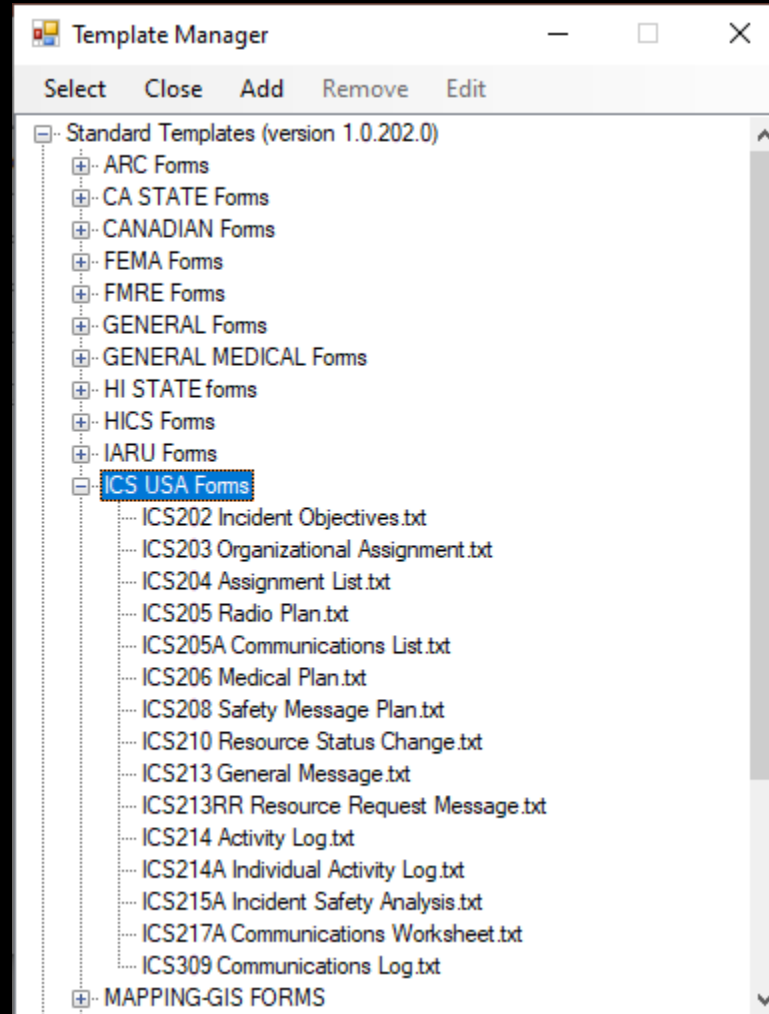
Template Manager

Select Close Add Remove Edit

Standard Templates (version 1.0.202.0)
ARC Forms
CA STATE Forms
CANADIAN Forms
FEMA Forms
FMRE Forms
GENERAL Forms
GENERAL MEDICAL Forms
HI STATE forms
HICS Forms
IARU Forms
ICS USA Forms
ICS202 Incident Objectives.txt
ICS203 Organizational Assignment.txt
ICS204 Assignment List.txt
ICS205 Radio Plan.txt
ICS205A Communications List.txt
ICS206 Medical Plan.txt
ICS208 Safety Message Plan.txt
ICS210 Resource Status Change.txt
ICS213 General Message.txt
ICS213RR Resource Request Message.txt
ICS214 Activity Log.txt
ICS214A Individual Activity Log.txt
ICS215A Incident Safety Analysis.txt
ICS217A Communications Worksheet.txt
ICS309 Communications Log.txt
MAPPING-GIS FORMS